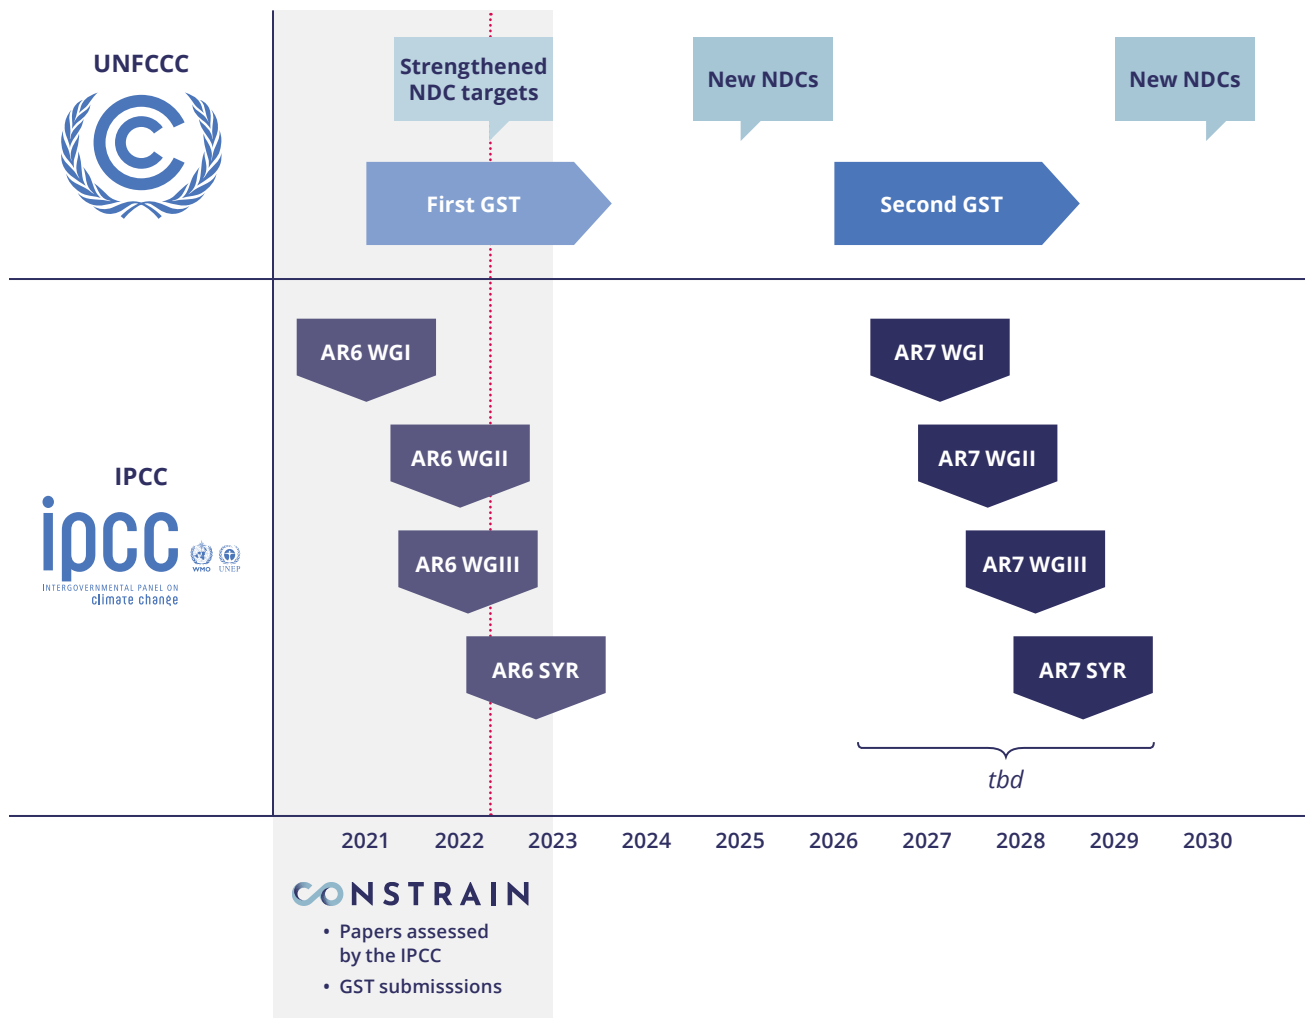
UNFCCC

Strengthened NDC targets

New NDCs

New NDCs

First GST

Second GST

IPCC

ipcc

INTERGOVERNMENTAL PANEL ON climate change

WMO UNEP

AR6 WGI

AR6 WGII

AR6 WGIII

AR6 SYR

AR7 WGI

AR7 WGII

AR7 WGIII

AR7 SYR

tbd

2021 2022 2023 2024 2025 2026 2027 2028 2029 2030

CONSTRAIN

• Papers assessed by the IPCC
• GST submisssions